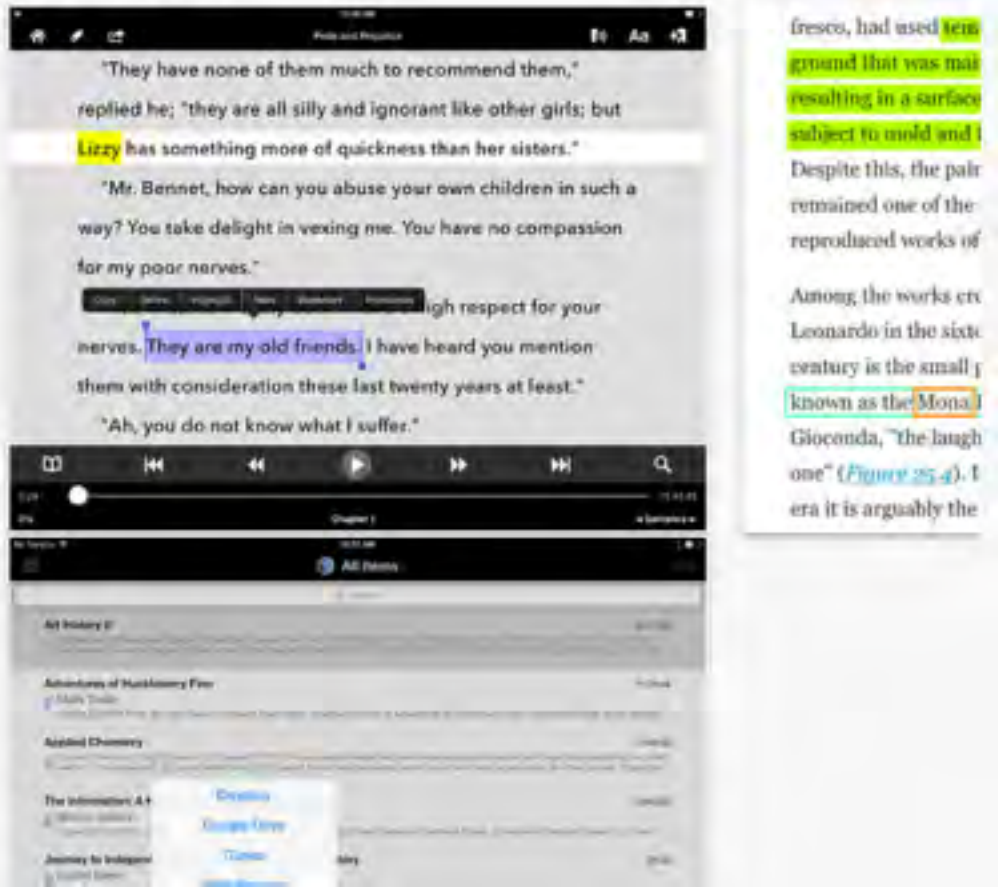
Pride and Prejudice

Aa

"They have none of them much to recommend them," replied he; "they are all silly and ignorant like other girls; but Lizzy has something more of quickness than her sisters."

"Mr. Bennet, how can you abuse your own children in such a way? You take delight in vexing me. You have no compassion for my poor nerves."

Copy Define Highlight Note Bookmark Pronounce

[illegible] high respect for your nerves. They are my old friends. I have heard you mention them with consideration these last twenty years at least."

"Ah, you do not know what I suffer."

Chapter 1

All Items

Art History II

Adventures of Huckleberry Finn

Mark Twain

Applied Chemistry

The Information: A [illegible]

Dropbox

Google Drive

iTunes

Journey to Indigen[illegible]

fresco, had used tem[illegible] ground that was mai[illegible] resulting in a surface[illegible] subject to mold and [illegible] Despite this, the pai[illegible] remained one of the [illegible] reproduced works of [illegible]

Among the works cr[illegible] Leonardo in the sixt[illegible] century is the small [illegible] known as the Mona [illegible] Gioconda, "the laugh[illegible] one" (Figure 25.4). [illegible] era it is arguably the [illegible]